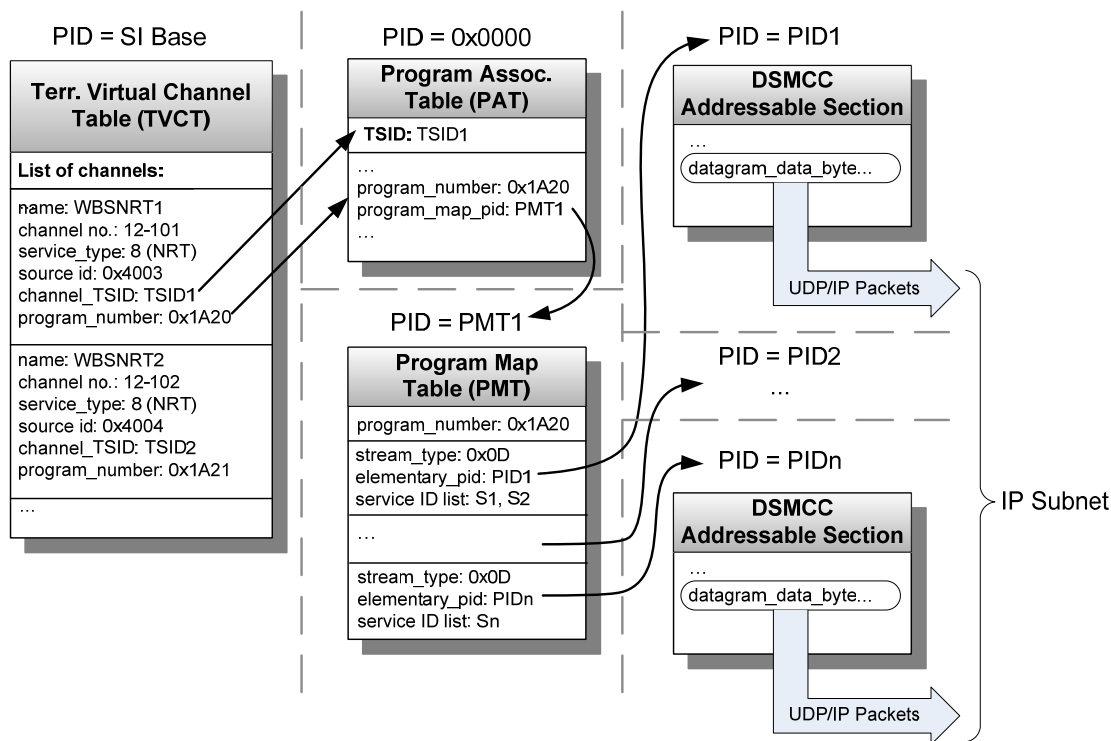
PID = SI Base

Terr. Virtual Channel Table (TVCT)

List of channels:

name: WBSNRT1
channel no.: 12-101
service_type: 8 (NRT)
source id: 0x4003
channel_TSID: TSID1
program_number: 0x1A20

name: WBSNRT2
channel no.: 12-102
service_type: 8 (NRT)
source id: 0x4004
channel_TSID: TSID2
program_number: 0x1A21

…

PID = 0x0000

Program Assoc. Table (PAT)

TSID: TSID1

…
program_number: 0x1A20
program_map_pid: PMT1
…

PID = PMT1

Program Map Table (PMT)

program_number: 0x1A20

stream_type: 0x0D
elementary_pid: PID1
service ID list: S1, S2

…

stream_type: 0x0D
elementary_pid: PIDn
service ID list: Sn

PID = PID1

DSMCC Addressable Section

…
datagram_data_byte…

UDP/IP Packets

PID = PID2

…

PID = PIDn

DSMCC Addressable Section

…
datagram_data_byte…

UDP/IP Packets

IP Subnet